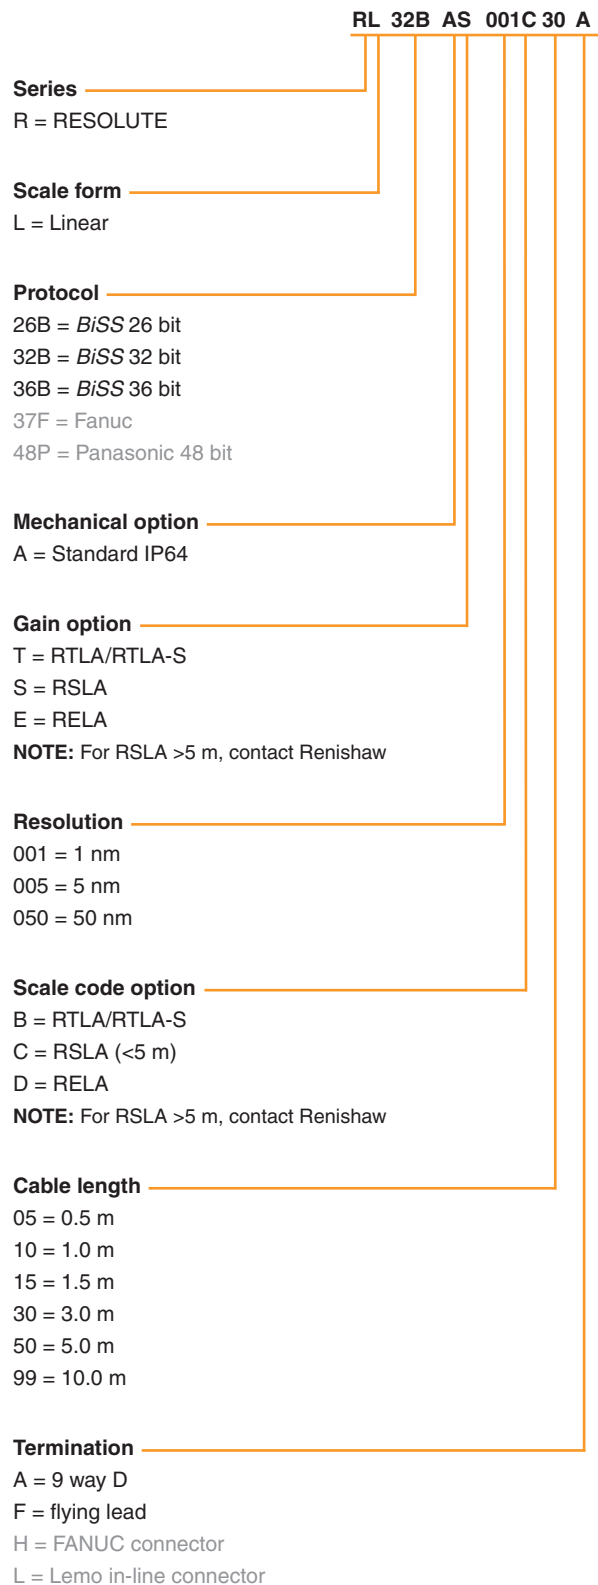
RL 32B AS 001C 30 A

**Series**
R = RESOLUTE

**Scale form**
L = Linear

**Protocol**
26B = *BiSS* 26 bit
32B = *BiSS* 32 bit
36B = *BiSS* 36 bit
37F = Fanuc
48P = Panasonic 48 bit

**Mechanical option**
A = Standard IP64

**Gain option**
T = RTLA/RTLA-S
S = RSLA
E = RELA
**NOTE:** For RSLA >5 m, contact Renishaw

**Resolution**
001 = 1 nm
005 = 5 nm
050 = 50 nm

**Scale code option**
B = RTLA/RTLA-S
C = RSLA (<5 m)
D = RELA
**NOTE:** For RSLA >5 m, contact Renishaw

**Cable length**
05 = 0.5 m
10 = 1.0 m
15 = 1.5 m
30 = 3.0 m
50 = 5.0 m
99 = 10.0 m

**Termination**
A = 9 way D
F = flying lead
H = FANUC connector
L = Lemo in-line connector